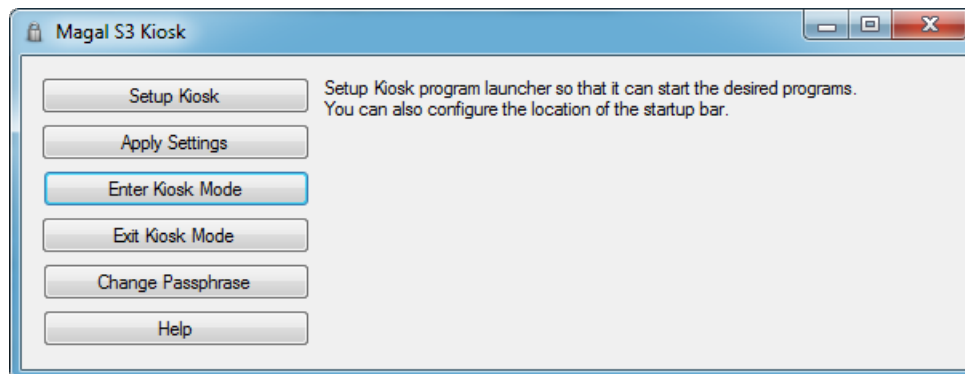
Magal S3 Kiosk

Setup Kiosk

Apply Settings

Enter Kiosk Mode

Exit Kiosk Mode

Change Passphrase

Help

Setup Kiosk program launcher so that it can start the desired programs. You can also configure the location of the startup bar.